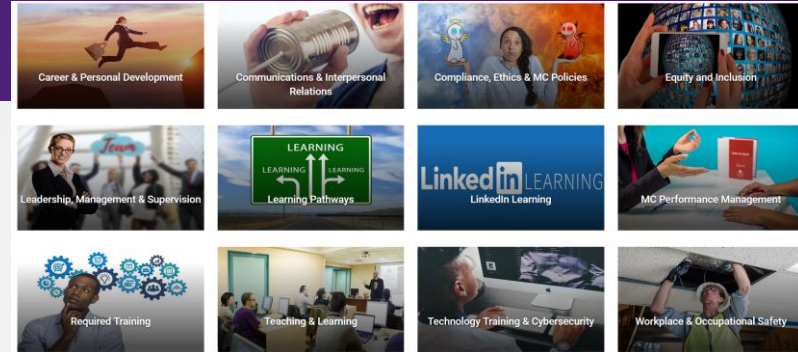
Career & Personal Development

Communications & Interpersonal Relations

Compliance, Ethics & MC Policies

Equity and Inclusion

Team

Leadership, Management & Supervision

LEARNING
LEARNING
LEARNING

Learning Pathways

LinkedIn LEARNING

LinkedIn Learning

MC Performance Management

Required Training

Teaching & Learning

Technology Training & Cybersecurity

Workplace & Occupational Safety